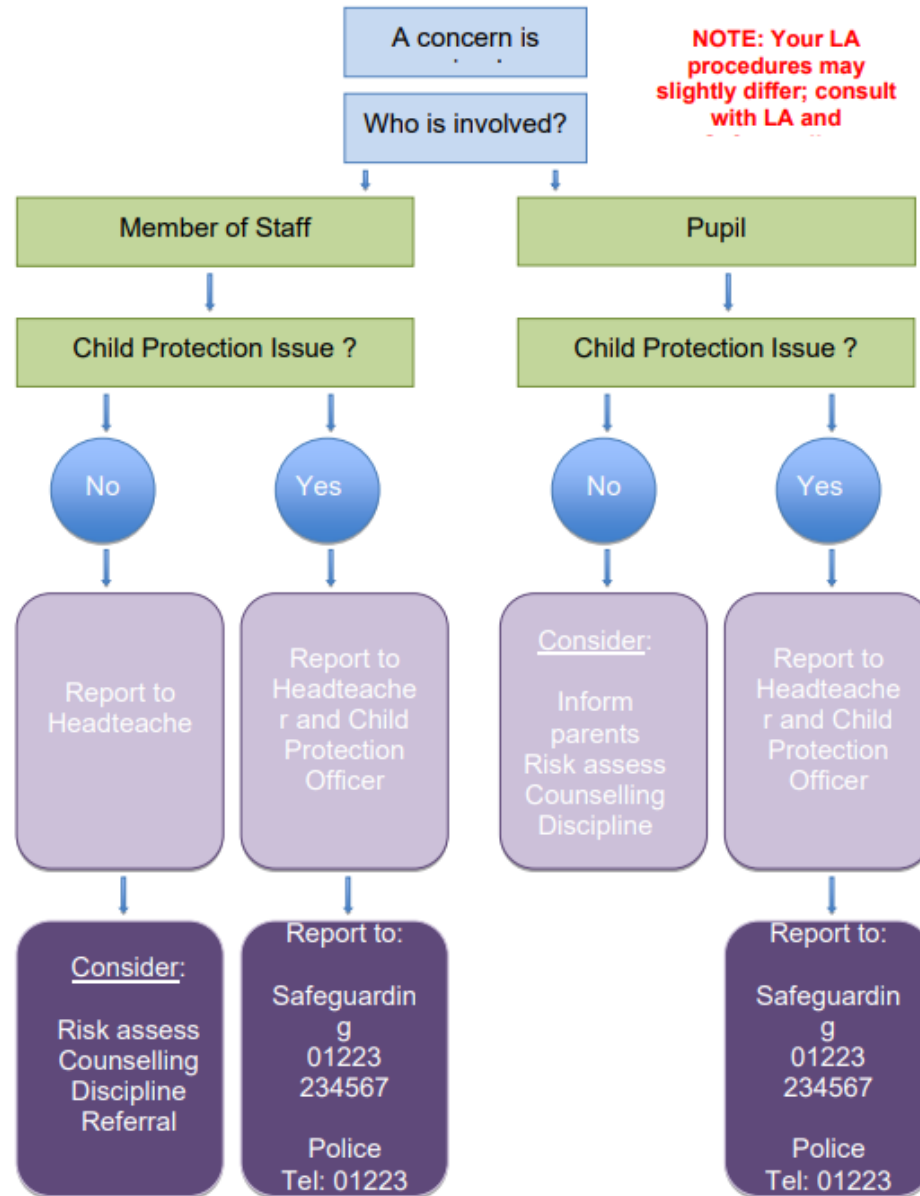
A concern is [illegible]

Who is involved?

NOTE: Your LA procedures may slightly differ; consult with LA and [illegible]

Member of Staff

Pupil

Child Protection Issue ?

Child Protection Issue ?

No

Yes

No

Yes

Report to Headteache

Report to Headteacher and Child Protection Officer

Consider:

Inform parents
Risk assess
Counselling
Discipline

Report to Headteacher and Child Protection Officer

Consider:

Risk assess
Counselling
Discipline
Referral

Report to:

Safeguarding
01223
234567

Police
Tel: 01223

Report to:

Safeguarding
01223
234567

Police
Tel: 01223